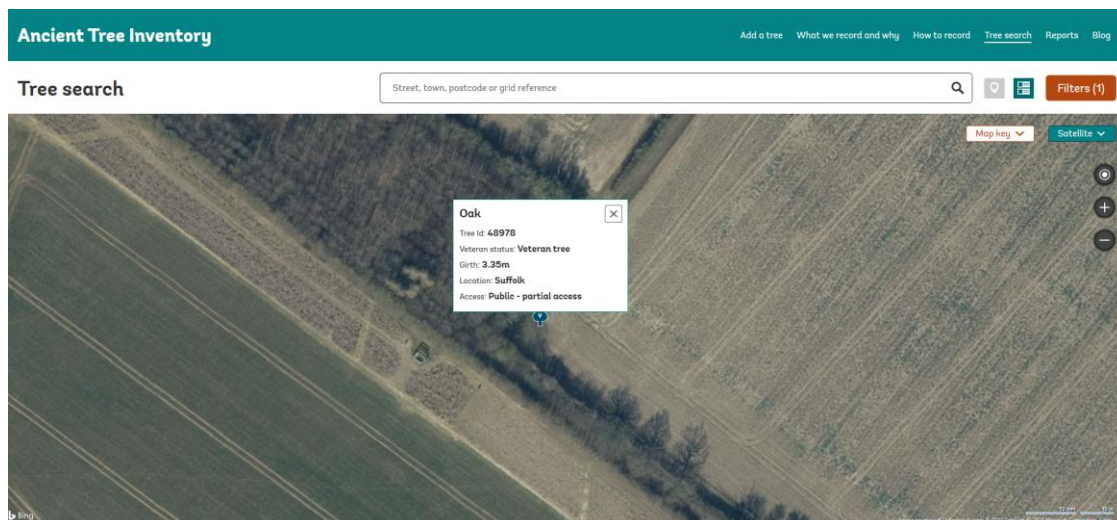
Ancient Tree Inventory

Add a tree What we record and why How to record Tree search Reports Blog

Tree search

Street, town, postcode or grid reference

Filters (1)

Map key

Satellite

Oak

Tree Id: 48978

Veteran status: Veteran tree

Girth: 3.35m

Location: Suffolk

Access: Public - partial access

Bing